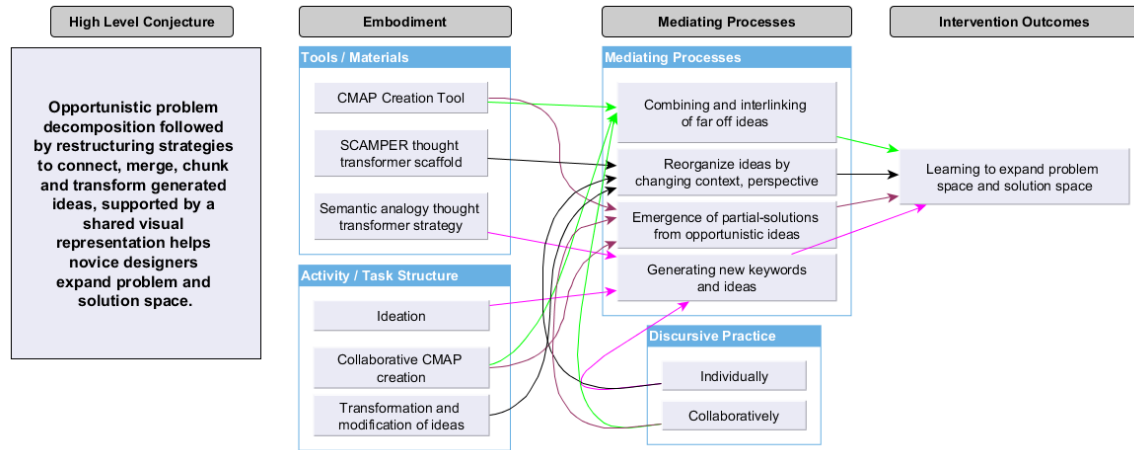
High Level Conjecture

Opportunistic problem decomposition followed by restructuring strategies to connect, merge, chunk and transform generated ideas, supported by a shared visual representation helps novice designers expand problem and solution space.

Embodiment

Tools / Materials

CMAP Creation Tool

SCAMPER thought transformer scaffold

Semantic analogy thought transformer strategy

Activity / Task Structure

Ideation

Collaborative CMAP creation

Transformation and modification of ideas

Mediating Processes

Mediating Processes

Combining and interlinking of far off ideas

Reorganize ideas by changing context, perspective

Emergence of partial-solutions from opportunistic ideas

Generating new keywords and ideas

Discursive Practice

Individually

Collaboratively

Intervention Outcomes

Learning to expand problem space and solution space